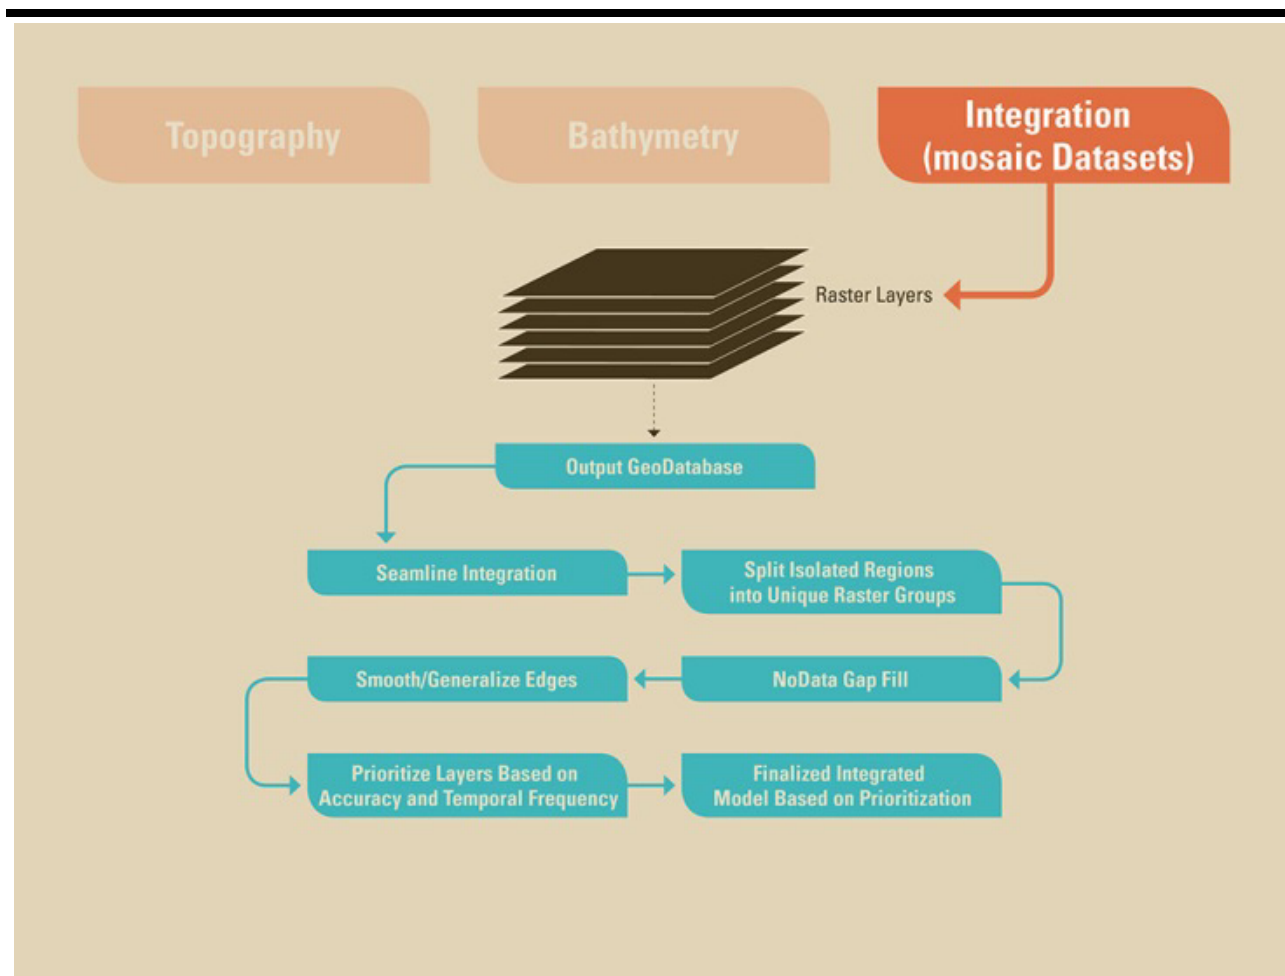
Topography

Bathymetry

Integration (mosaic Datasets)

Raster Layers

Output GeoDatabase

Seamline Integration

Split Isolated Regions into Unique Raster Groups

Smooth/Generalize Edges

NoData Gap Fill

Prioritize Layers Based on Accuracy and Temporal Frequency

Finalized Integrated Model Based on Prioritization